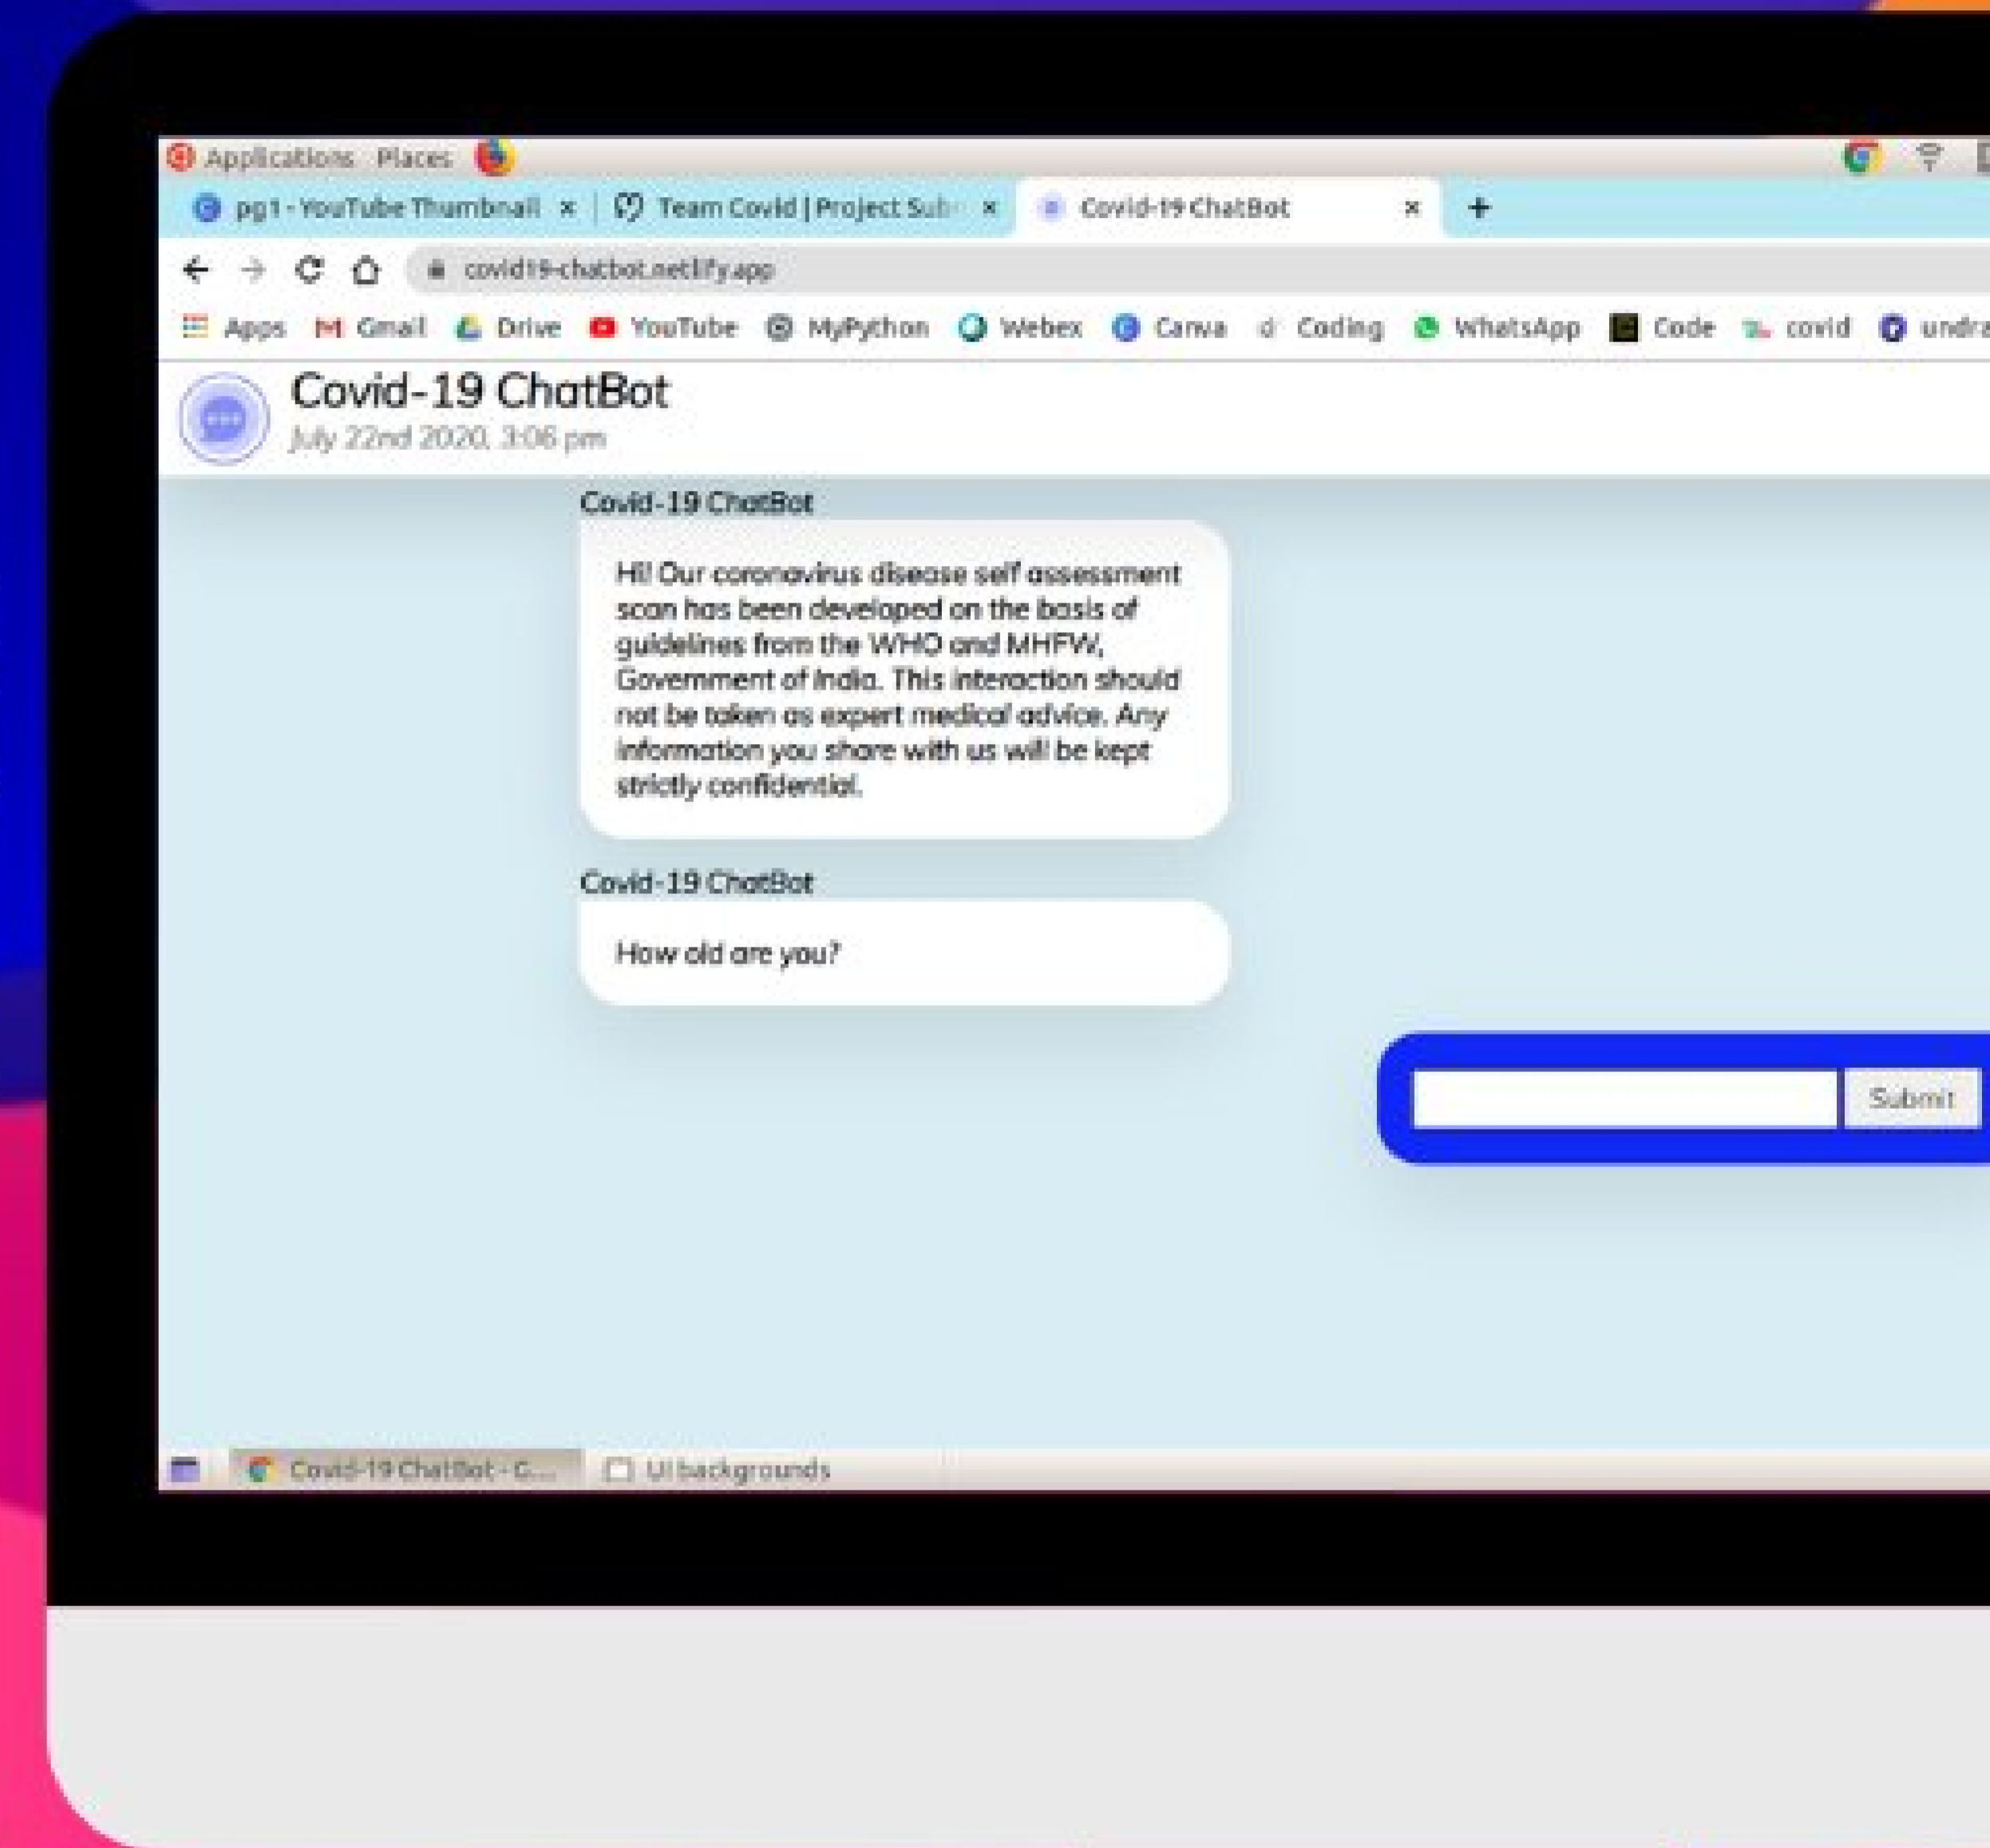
Applications Places

pg1 - YouTube Thumbnail ×
Team Covid | Project Sub ×
Covid-19 ChatBot ×
+

covid19-chatbot.netlify.app

Apps
Gmail
Drive
YouTube
MyPython
Webex
Canva
Coding
WhatsApp
Code
covid
undra

Covid-19 ChatBot
July 22nd 2020, 3:06 pm

Covid-19 ChatBot

Hi! Our coronavirus disease self assessment scan has been developed on the basis of guidelines from the WHO and MHFW, Government of India. This interaction should not be taken as expert medical advice. Any information you share with us will be kept strictly confidential.

Covid-19 ChatBot

How old are you?

Submit

Covid-19 ChatBot - G...
UI backgrounds